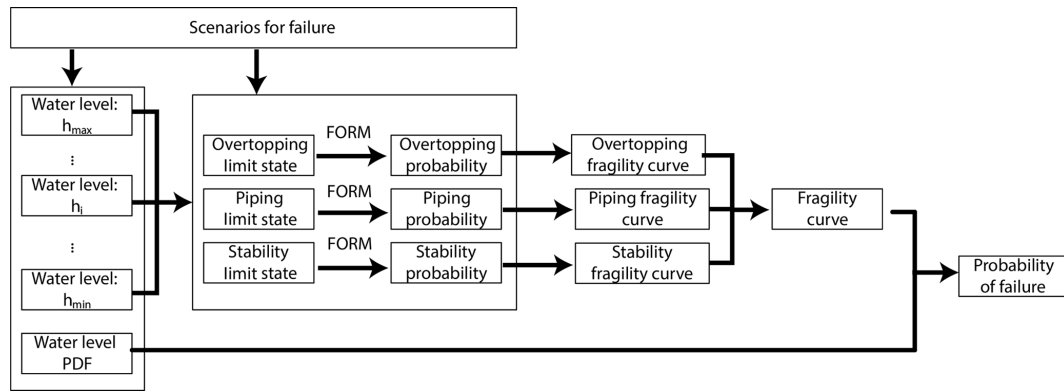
Scenarios for failure

Water level: $h_{max}$

⋮

Water level: $h_i$

⋮

Water level: $h_{min}$

Water level PDF

Overtopping limit state

FORM

Overtopping probability

Piping limit state

FORM

Piping probability

Stability limit state

FORM

Stability probability

Overtopping fragility curve

Piping fragility curve

Stability fragility curve

Fragility curve

Probability of failure